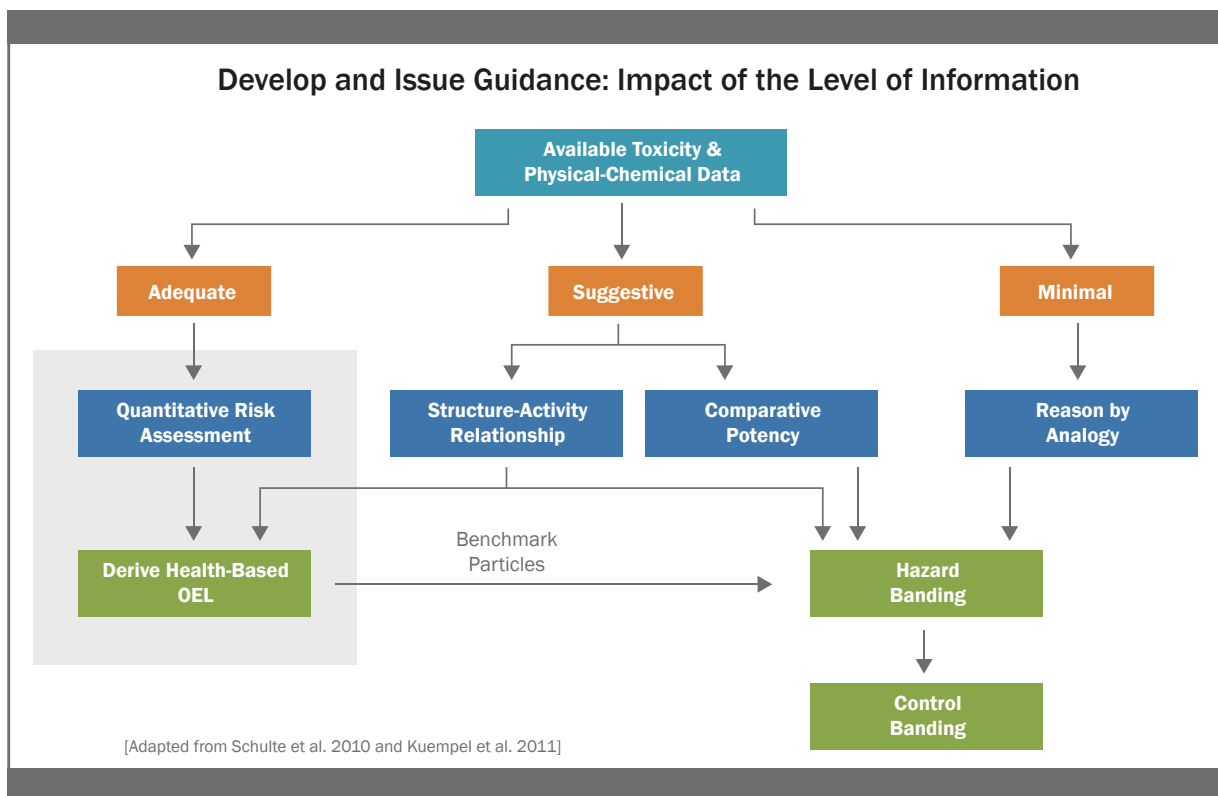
Develop and Issue Guidance: Impact of the Level of Information

Available Toxicity & Physical-Chemical Data

Adequate

Suggestive

Minimal

Quantitative Risk Assessment

Structure-Activity Relationship

Comparative Potency

Reason by Analogy

Derive Health-Based OEL

Benchmark Particles

Hazard Banding

Control Banding

[Adapted from Schulte et al. 2010 and Kuempel et al. 2011]